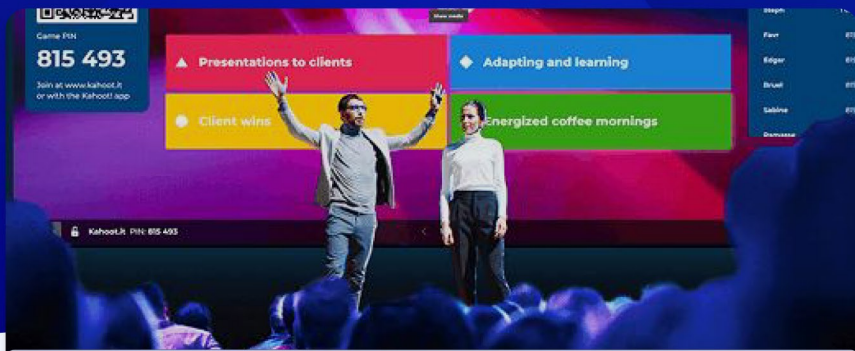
Game PIN
815 493
Join at www.kahoot.it or with the Kahoot! app

Show media

Presentations to clients
Adapting and learning
Client wins
Energized coffee mornings

Steph
Favr
Edgar
Bruel
Sabine
Damasse

Kahoot.it PIN: 815 493